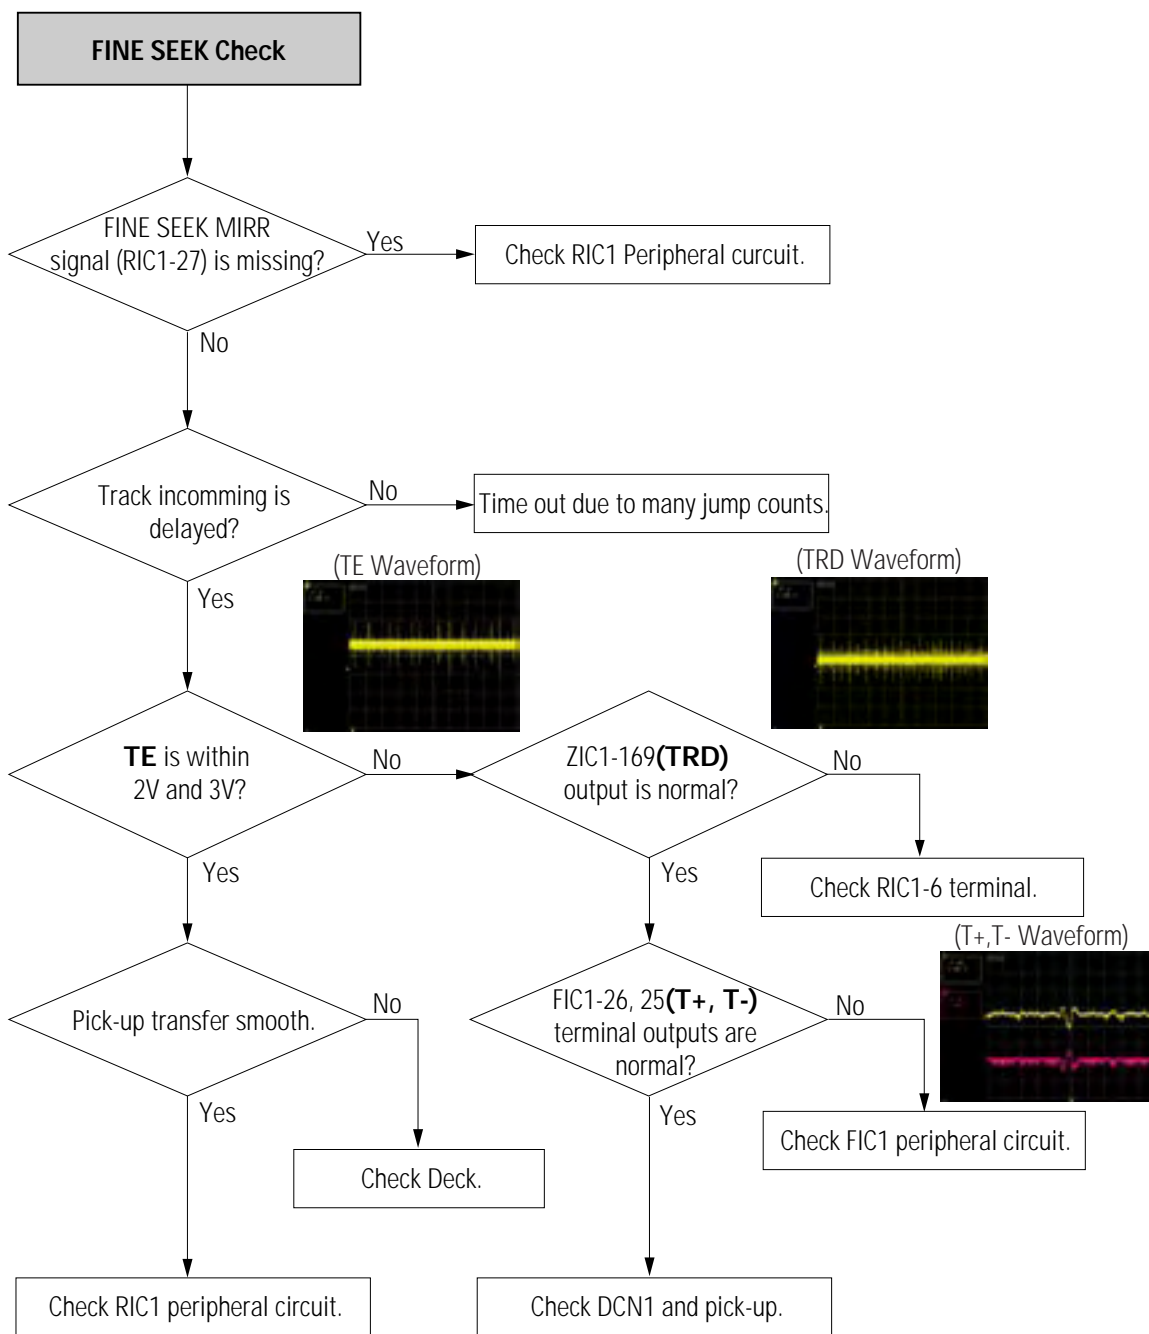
FINE SEEK Check

FINE SEEK MIRR signal (RIC1-27) is missing?

Yes

Check RIC1 Peripheral curcuit.

No

Track incomming is delayed?

No

Time out due to many jump counts.

(TE Waveform)

(TRD Waveform)

Yes

**TE** is within 2V and 3V?

No

ZIC1-169**(TRD)** output is normal?

No

Check RIC1-6 terminal.

Yes

Yes

(T+,T- Waveform)

Pick-up transfer smooth.

No

FIC1-26, 25**(T+, T-)** terminal outputs are normal?

No

Yes

Yes

Check FIC1 peripheral circuit.

Check Deck.

Check RIC1 peripheral circuit.

Check DCN1 and pick-up.